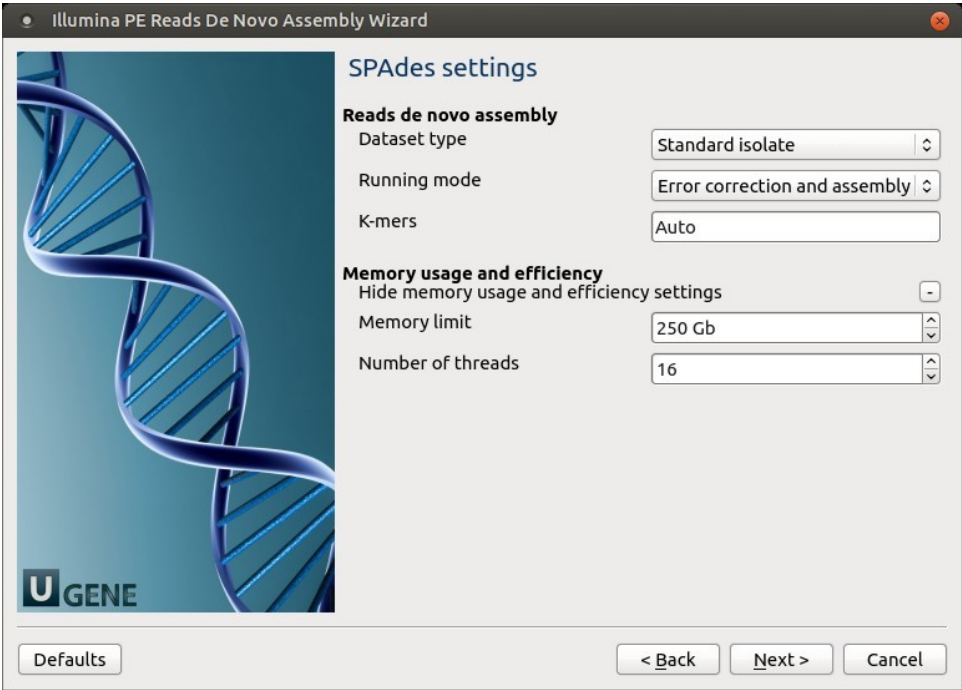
Illumina PE Reads De Novo Assembly Wizard

UGENE

SPAdes settings

Reads de novo assembly

Dataset type | Standard isolate

Running mode | Error correction and assembly

K-mers | Auto

Memory usage and efficiency

Hide memory usage and efficiency settings -

Memory limit | 250 Gb

Number of threads | 16

Defaults

< Back

Next >

Cancel